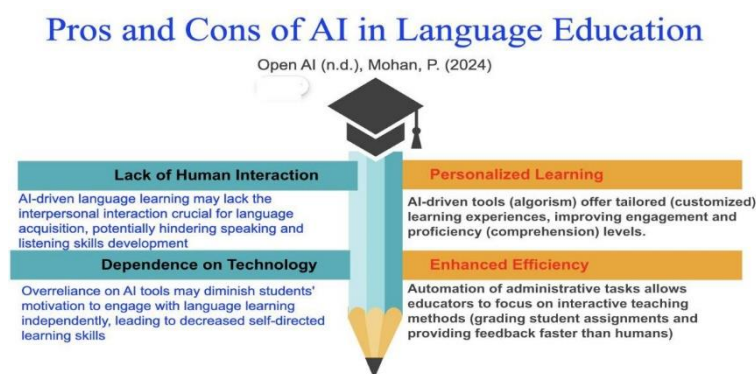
Pros and Cons of AI in Language Education

Open AI (n.d.), Mohan, P. (2024)

Lack of Human Interaction

AI-driven language learning may lack the interpersonal interaction crucial for language acquisition, potentially hindering speaking and listening skills development

Dependence on Technology

Overreliance on AI tools may diminish students' motivation to engage with language learning independently, leading to decreased self-directed learning skills

Personalized Learning

AI-driven tools (algorism) offer tailored (customized) learning experiences, improving engagement and proficiency (comprehension) levels.

Enhanced Efficiency

Automation of administrative tasks allows educators to focus on interactive teaching methods (grading student assignments and providing feedback faster than humans)